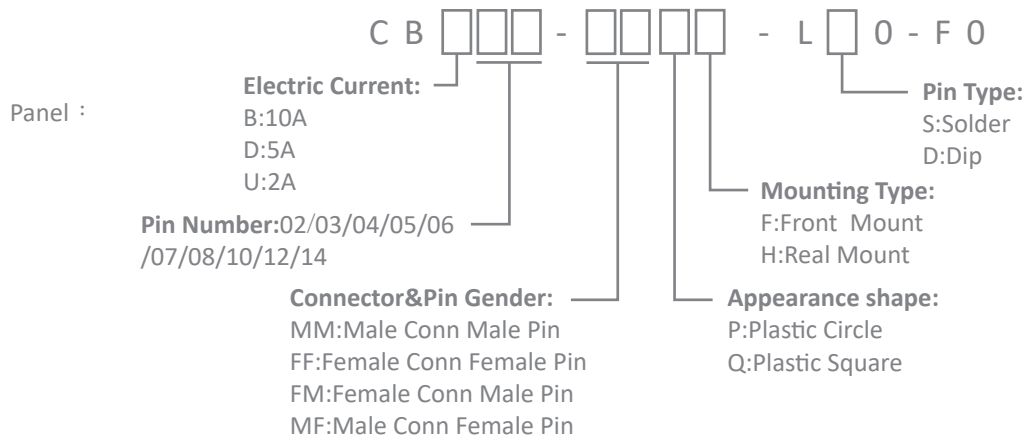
C B □□□ - □□□□ - L □ 0 - F 0

Panel：

Electric Current:
B:10A
D:5A
U:2A

Pin Number:02/03/04/05/06 /07/08/10/12/14

Connector&Pin Gender:
MM:Male Conn Male Pin
FF:Female Conn Female Pin
FM:Female Conn Male Pin
MF:Male Conn Female Pin

Pin Type:
S:Solder
D:Dip

Mounting Type:
F:Front Mount
H:Real Mount

Appearance shape:
P:Plastic Circle
Q:Plastic Square